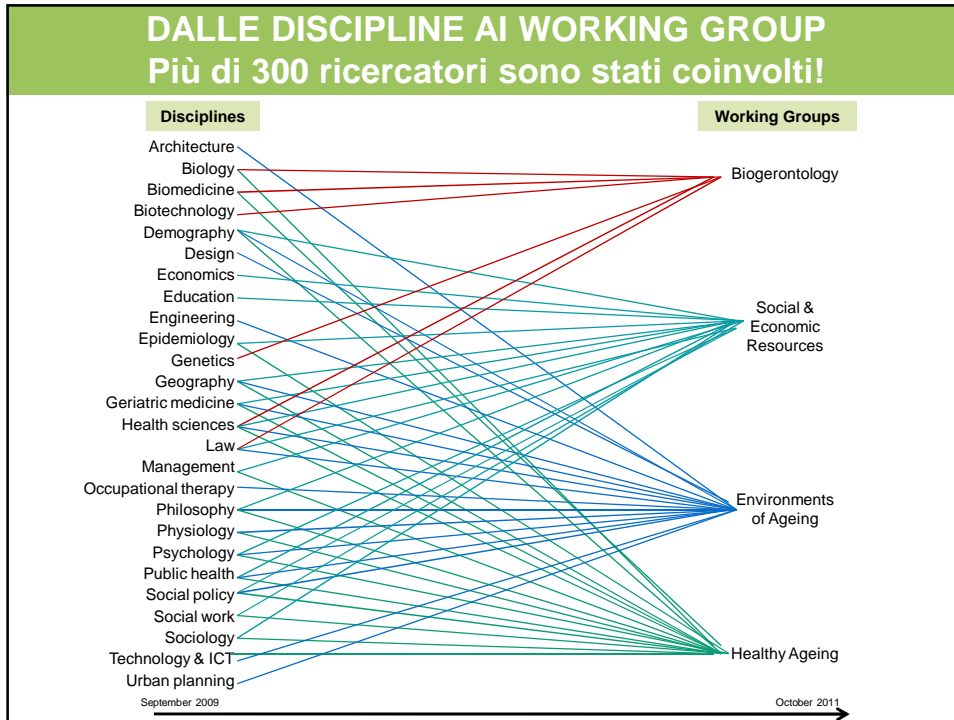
DALLE DISCIPLINE AI WORKING GROUP
Più di 300 ricercatori sono stati coinvolti!

Disciplines

Architecture
Biology
Biomedicine
Biotechnology
Demography
Design
Economics
Education
Engineering
Epidemiology
Genetics
Geography
Geriatric medicine
Health sciences
Law
Management
Occupational therapy
Philosophy
Physiology
Psychology
Public health
Social policy
Social work
Sociology
Technology & ICT
Urban planning

Working Groups

Biogerontology
Social & Economic Resources
Environments of Ageing
Healthy Ageing

September 2009
October 2011